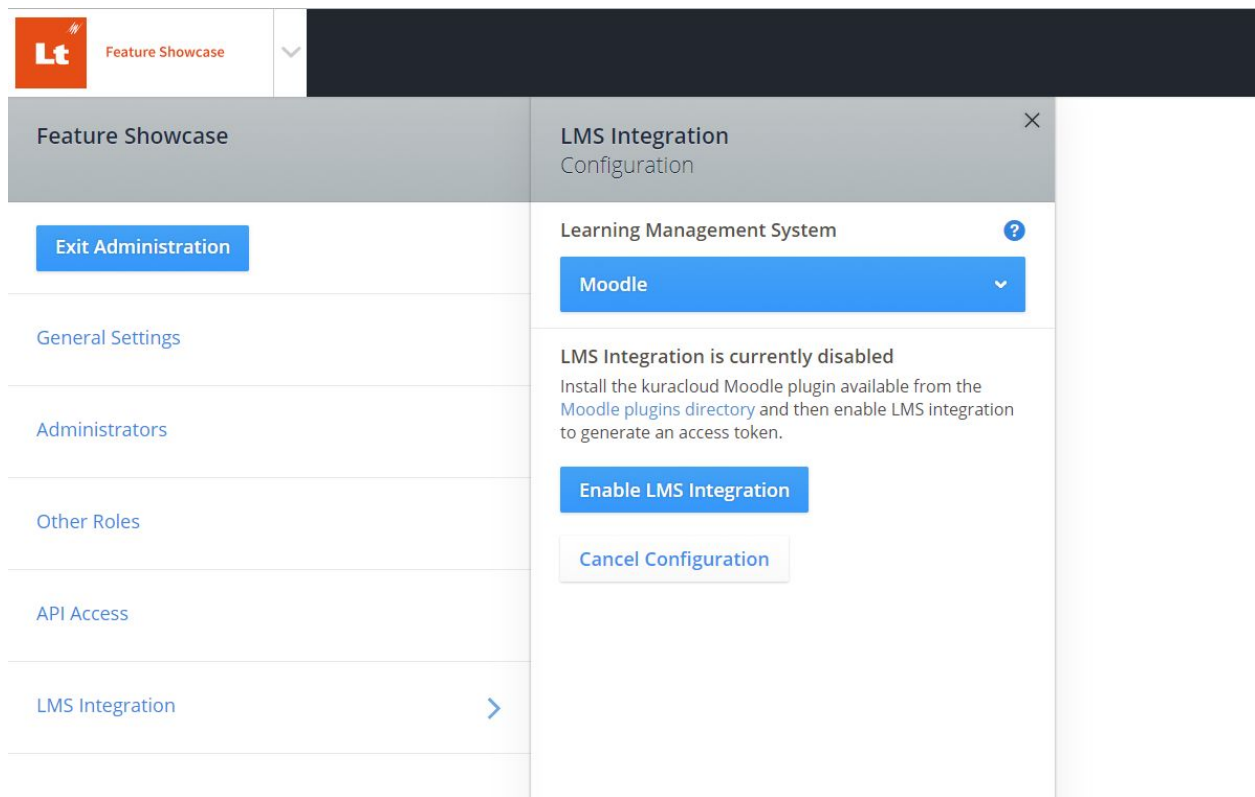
Lt Feature Showcase

Feature Showcase

Exit Administration

General Settings

Administrators

Other Roles

API Access

LMS Integration

LMS Integration
Configuration

×

Learning Management System ?

Moodle

LMS Integration is currently disabled

Install the kuracloud Moodle plugin available from the Moodle plugins directory and then enable LMS integration to generate an access token.

Enable LMS Integration

Cancel Configuration